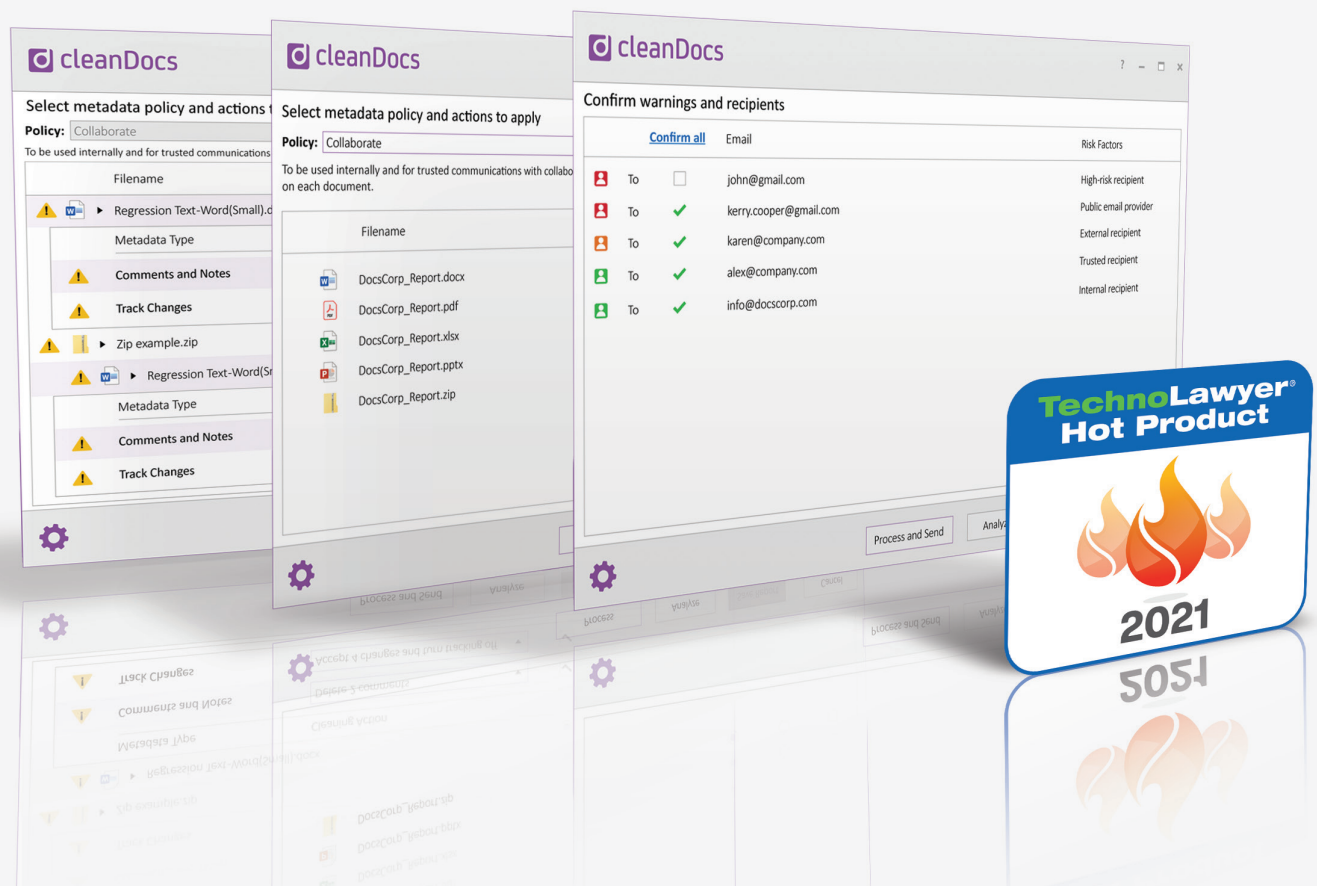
cleanDocs

Select metadata policy and actions t

Policy: Collaborate

To be used internally and for trusted communications

Filename

Regression Text-Word(Small).d

Metadata Type

Comments and Notes

Track Changes

Zip example.zip

Regression Text-Word(Sr

Metadata Type

Comments and Notes

Track Changes

cleanDocs

Select metadata policy and actions to apply

Policy: Collaborate

To be used internally and for trusted communications with collabo on each document.

Filename

DocsCorp_Report.docx

DocsCorp_Report.pdf

DocsCorp_Report.xlsx

DocsCorp_Report.pptx

DocsCorp_Report.zip

cleanDocs

? – □ x

Confirm warnings and recipients

| | | Confirm all | Email | Risk Factors |
|---|---|---|---|---|
| | To | | john@gmail.com | High-risk recipient |
| | To | ✓ | kerry.cooper@gmail.com | Public email provider |
| | To | ✓ | karen@company.com | External recipient |
| | To | ✓ | alex@company.com | Trusted recipient |
| | To | ✓ | info@docscorp.com | Internal recipient |

Process and Send

Analy

TechnoLawyer®
Hot Product

2021